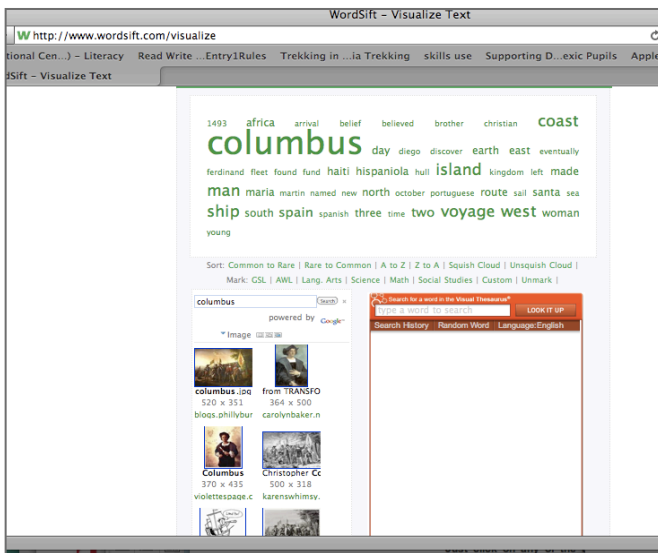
WordSift - Visualize Text

W http://www.wordsift.com/visualize

tional Cen...) – Literacy   Read Write ...Entry1Rules   Trekking in ...ia Trekking   skills use   Supporting D...exic Pupils   Apple

dSift - Visualize Text

1493 africa arrival belief believed brother christian coast columbus day diego discover earth east eventually ferdinand fleet found fund haiti hispaniola hull island kingdom left made man maria martin named new north october portuguese route sail santa sea ship south spain spanish three time two voyage west woman young

Sort: Common to Rare | Rare to Common | A to Z | Z to A | Squish Cloud | Unsquish Cloud | Mark: GSL | AWL | Lang. Arts | Science | Math | Social Studies | Custom | Unmark |

columbus  Search ×

powered by Google

Image

columbus.jpg 520 × 351 blogs.phillybur

from TRANSFO 364 × 500 carolynbaker.n

Columbus 370 × 435 violettespage.c

Christopher Co 500 × 318 karenswhimsy.

Search for a word in the Visual Thesaurus

type a word to search

LOOK IT UP

Search History   Random Word   Language:English